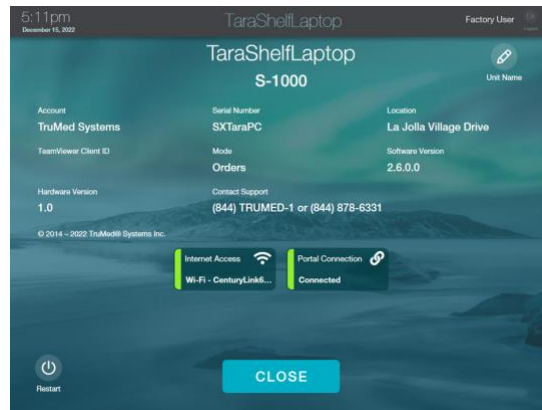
5:11pm
December 15, 2022

TaraShelfLaptop

Factory User

TaraShelfLaptop
S-1000

Unit Name

Account
TruMed Systems

Serial Number
SXTaraPC

Location
La Jolla Village Drive

TeamViewer Client ID

Mode
Orders

Software Version
2.6.0.0

Hardware Version
1.0

Contact Support
(844) TRUMED-1 or (844) 878-6331

© 2014 – 2022 TruMed® Systems Inc.

Internet Access
Wi-Fi - CenturyLink6...

Portal Connection
Connected

Restart

CLOSE